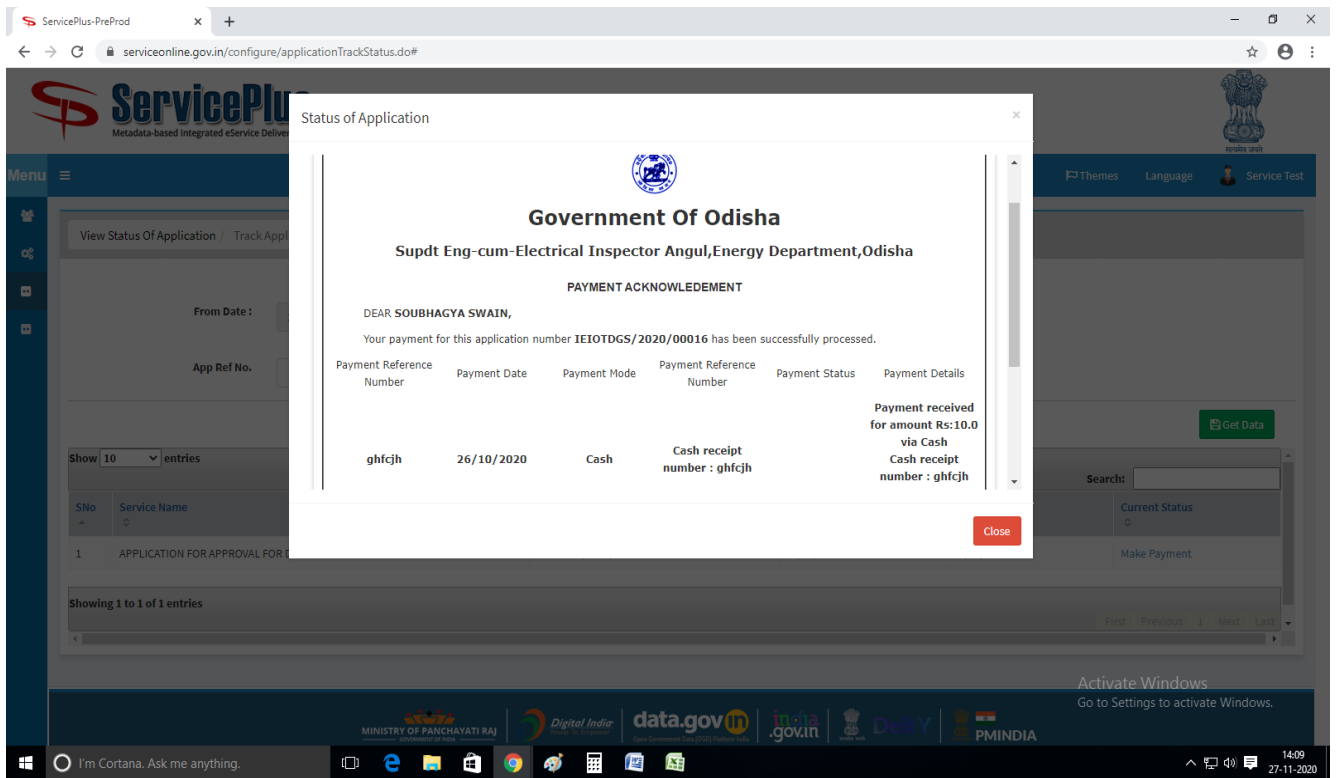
ServicePlus-PreProd

serviceonline.gov.in/configure/applicationTrackStatus.do#

ServicePlus
Metadata-based Integrated eService Deliver

सत्यमेव जयते

Menu

Themes Language Service Test

View Status Of Application / Track Appl

From Date :

App Ref No.

Get Data

Show 10 entries

Search:

| SNo | Service Name | Current Status |
|---|---|---|
| 1 | APPLICATION FOR APPROVAL FOR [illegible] | Make Payment |

Showing 1 to 1 of 1 entries

First Previous 1 Next Last

Status of Application

Government Of Odisha

Supdt Eng-cum-Electrical Inspector Angul,Energy Department,Odisha

PAYMENT ACKNOWLEDEMENT

DEAR SOUBHAGYA SWAIN,

Your payment for this application number IEIOTDGS/2020/00016 has been successfully processed.

| Payment Reference Number | Payment Date | Payment Mode | Payment Reference Number | Payment Status | Payment Details |
|---|---|---|---|---|---|
| ghfcjh | 26/10/2020 | Cash | Cash receipt number : ghfcjh | | Payment received for amount Rs:10.0 via Cash Cash receipt number : ghfcjh |

Close

Activate Windows
Go to Settings to activate Windows.

MINISTRY OF PANCHAYATI RAJ
Digital India
data.gov.in
india.gov.in
PMINDIA

I'm Cortana. Ask me anything.

14:09
27-11-2020